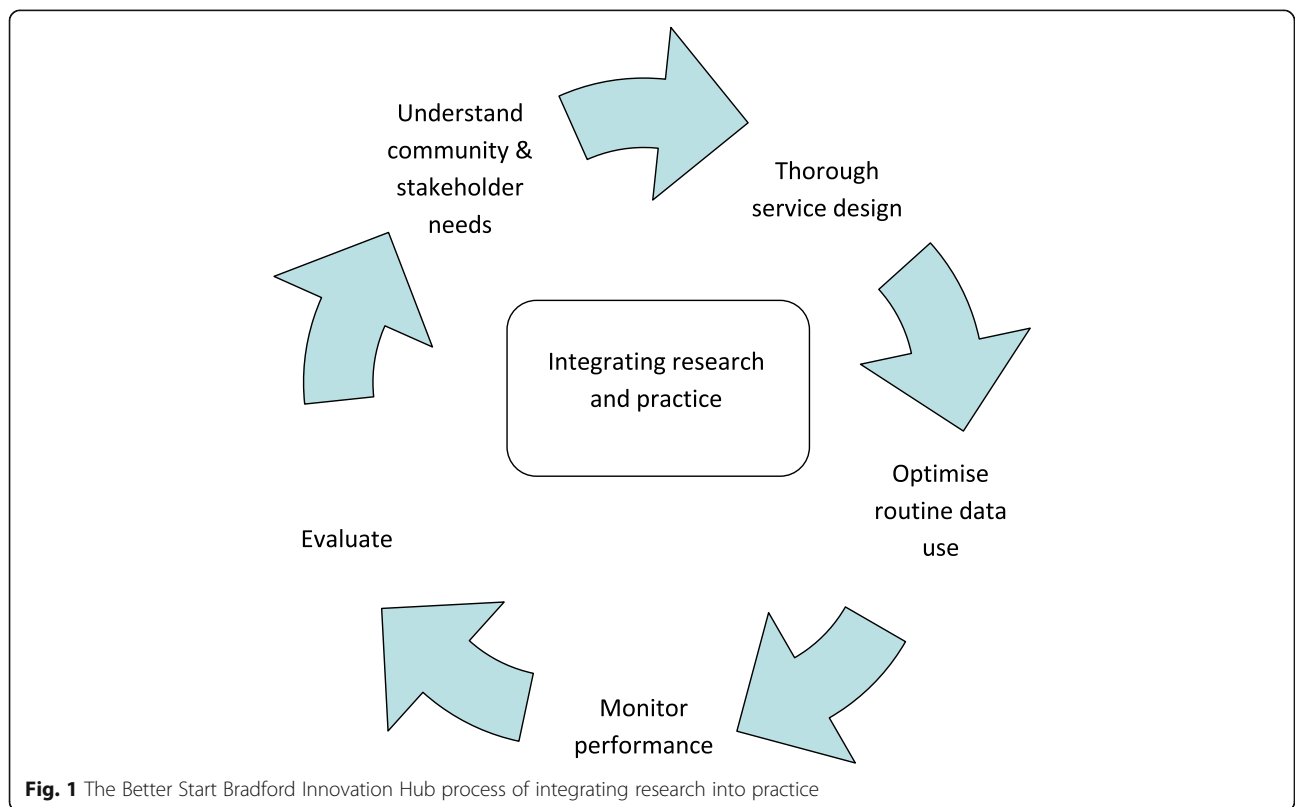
Understand community & stakeholder needs

Thorough service design

Integrating research and practice

Optimise routine data use

Monitor performance

Evaluate

**Fig. 1** The Better Start Bradford Innovation Hub process of integrating research into practice